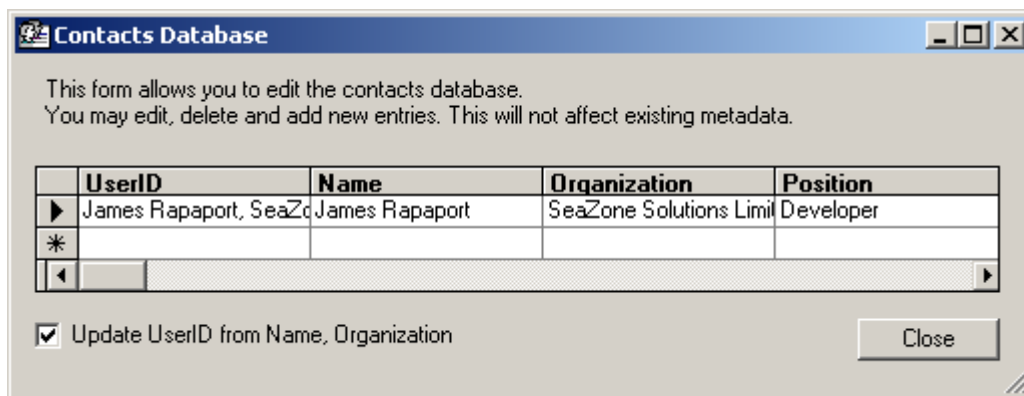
Contacts Database

This form allows you to edit the contacts database.
You may edit, delete and add new entries. This will not affect existing metadata.

| UserID | Name | Organization | Position |
|---|---|---|---|
| James Rapaport, SeaZo | James Rapaport | SeaZone Solutions Limit | Developer |
| | | | |

Update UserID from Name, Organization

Close